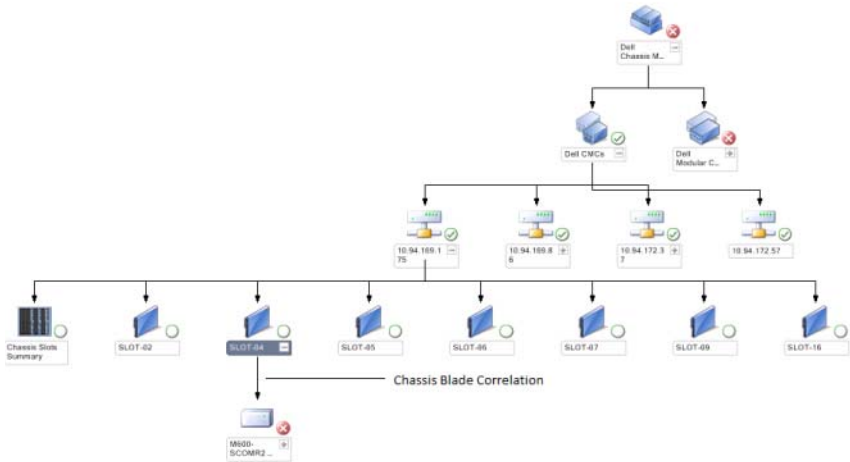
Dell Chassis M...

Dell CMCs

Dell Modular C...

10.94.169.175

10.94.169.86

10.94.172.37

10.94.172.57

Chassis Slots Summary

SLOT-02

SLOT-04

SLOT-05

SLOT-06

SLOT-07

SLOT-09

SLOT-16

Chassis Blade Correlation

M600-SCOMR2...